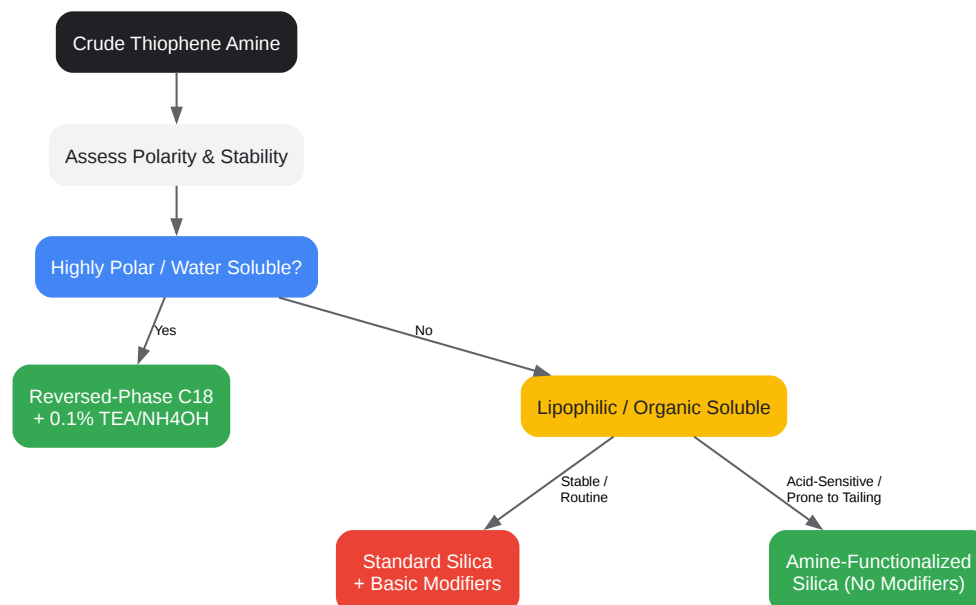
Crude Thiophene Amine

Assess Polarity & Stability

Highly Polar / Water Soluble?

Yes

No

Reversed-Phase C18
+ 0.1% TEA/NH4OH

Lipophilic / Organic Soluble

Stable /
Routine

Acid-Sensitive /
Prone to Tailing

Standard Silica
+ Basic Modifiers

Amine-Functionalized
Silica (No Modifiers)